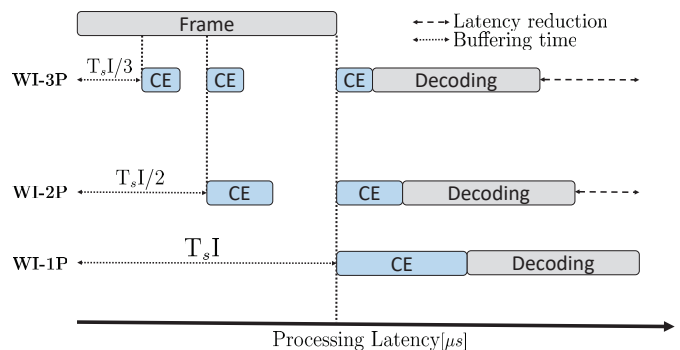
Frame

Latency reduction
Buffering time

WI-3P
$\mathrm{T}_s\mathrm{I}/3$
CE
CE
CE
Decoding

WI-2P
$\mathrm{T}_s\mathrm{I}/2$
CE
CE
Decoding

WI-1P
$\mathrm{T}_s\mathrm{I}$
CE
Decoding

Processing Latency$[\mu s]$